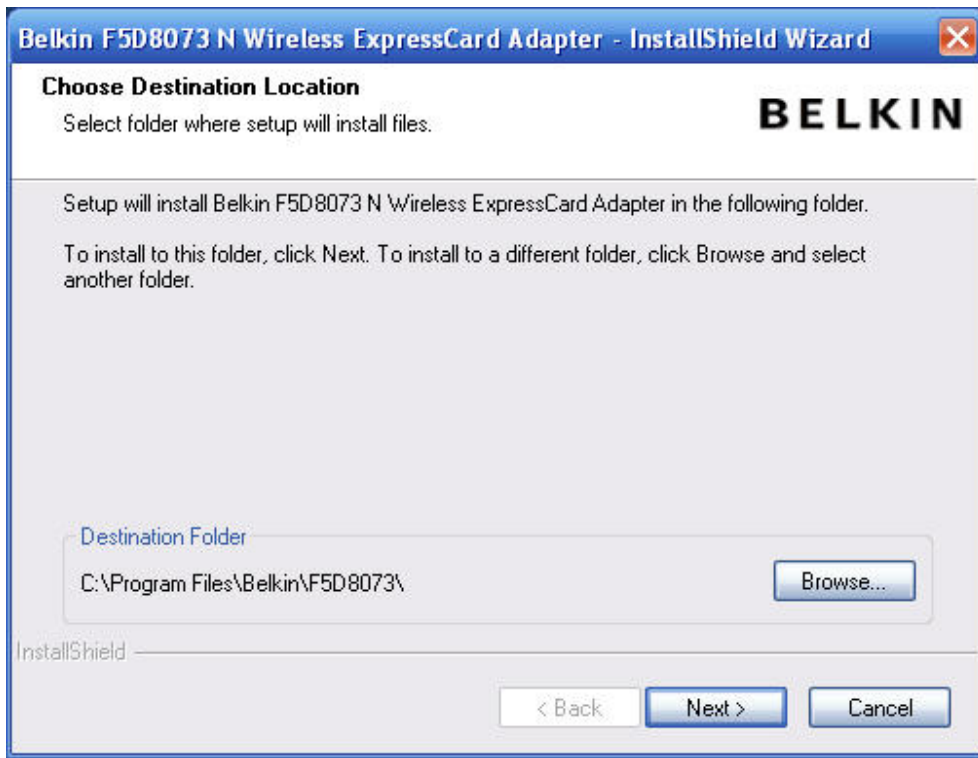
Belkin F5D8073 N Wireless ExpressCard Adapter - InstallShield Wizard

Choose Destination Location

Select folder where setup will install files.

BELKIN

Setup will install Belkin F5D8073 N Wireless ExpressCard Adapter in the following folder.

To install to this folder, click Next. To install to a different folder, click Browse and select another folder.

Destination Folder

C:\Program Files\Belkin\F5D8073\

Browse...

InstallShield

< Back

Next >

Cancel